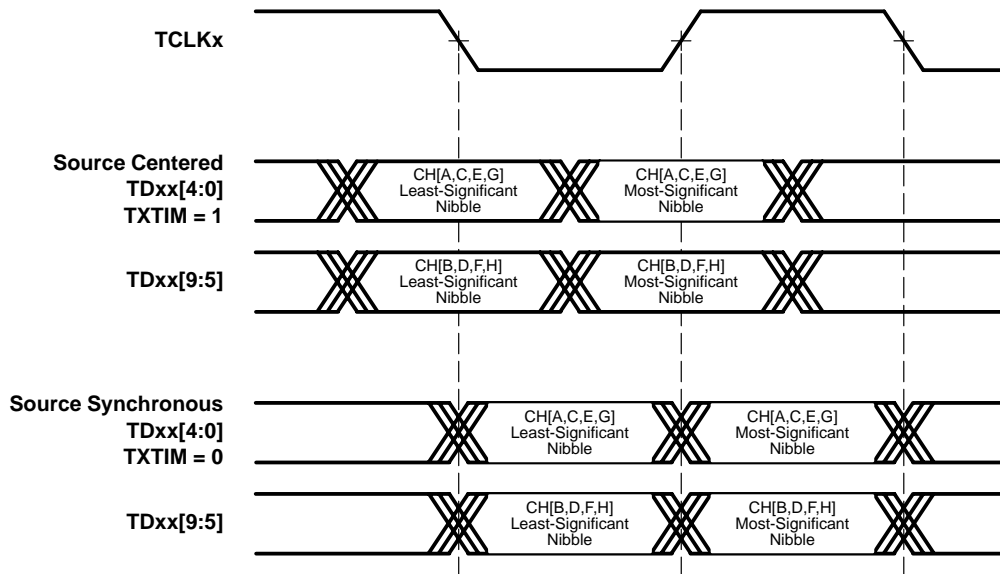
TCLKx

Source Centered
TDxx[4:0]
TXTIM = 1

CH[A,C,E,G]
Least-Significant
Nibble

CH[A,C,E,G]
Most-Significant
Nibble

TDxx[9:5]

CH[B,D,F,H]
Least-Significant
Nibble

CH[B,D,F,H]
Most-Significant
Nibble

Source Synchronous
TDxx[4:0]
TXTIM = 0

CH[A,C,E,G]
Least-Significant
Nibble

CH[A,C,E,G]
Most-Significant
Nibble

TDxx[9:5]

CH[B,D,F,H]
Least-Significant
Nibble

CH[B,D,F,H]
Most-Significant
Nibble